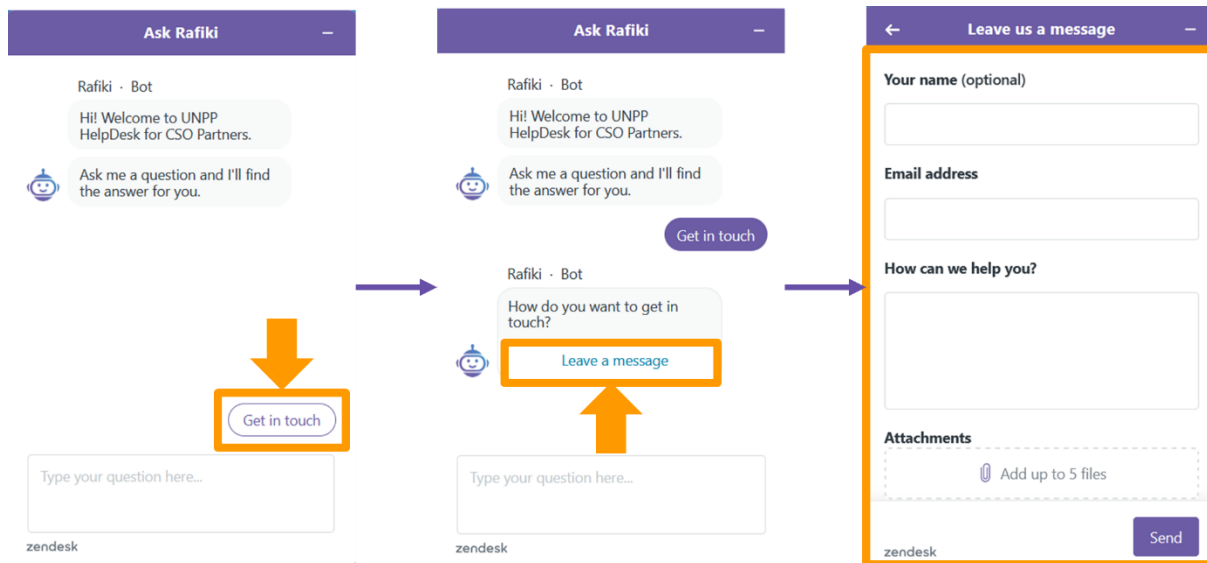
Ask Rafiki

Rafiki · Bot

Hi! Welcome to UNPP HelpDesk for CSO Partners.

Ask me a question and I'll find the answer for you.

Get in touch

Type your question here...

zendesk

Ask Rafiki

Rafiki · Bot

Hi! Welcome to UNPP HelpDesk for CSO Partners.

Ask me a question and I'll find the answer for you.

Get in touch

Rafiki · Bot

How do you want to get in touch?

Leave a message

Type your question here...

zendesk

Leave us a message

Your name (optional)

Email address

How can we help you?

Attachments

Add up to 5 files

Send

zendesk